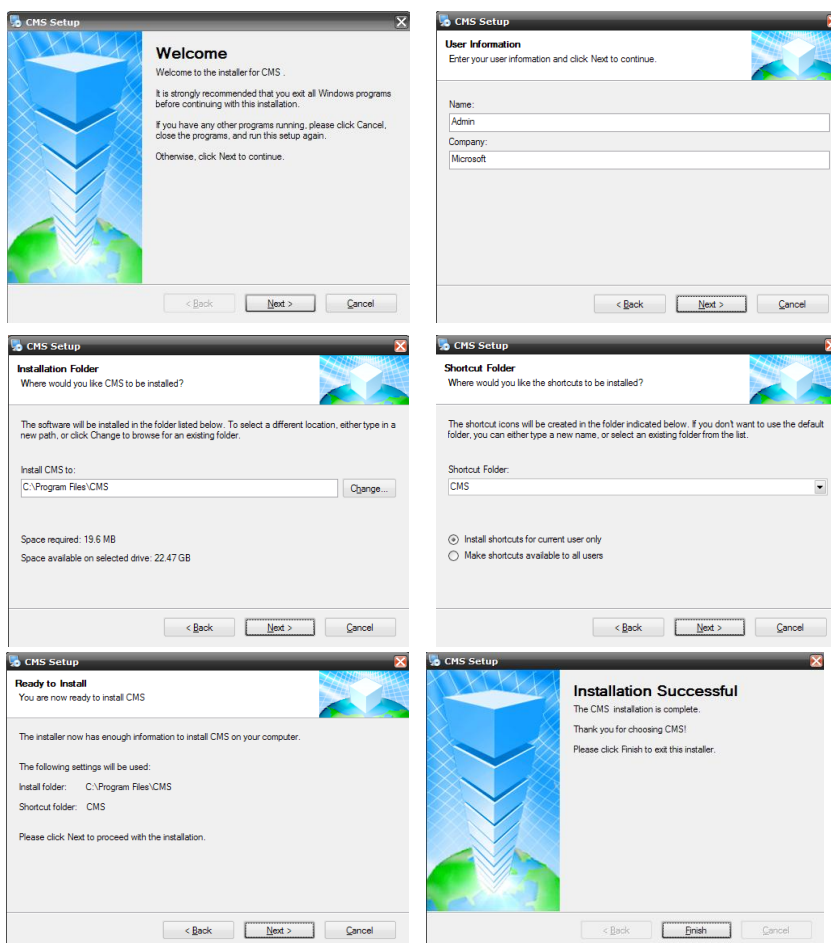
CMS Setup

Welcome

Welcome to the installer for CMS .

It is strongly recommended that you exit all Windows programs before continuing with this installation.

If you have any other programs running, please click Cancel, close the programs, and run this setup again.

Otherwise, click Next to continue.

< Back Next > Cancel

CMS Setup

User Information

Enter your user information and click Next to continue.

Name:

Admin

Company:

Microsoft

< Back Next > Cancel

CMS Setup

Installation Folder

Where would you like CMS to be installed?

The software will be installed in the folder listed below. To select a different location, either type in a new path, or click Change to browse for an existing folder.

Install CMS to:

C:\Program Files\CMS

Change...

Space required: 19.6 MB

Space available on selected drive: 22.47 GB

< Back Next > Cancel

CMS Setup

Shortcut Folder

Where would you like the shortcuts to be installed?

The shortcut icons will be created in the folder indicated below. If you don't want to use the default folder, you can either type a new name, or select an existing folder from the list.

Shortcut Folder:

CMS

Install shortcuts for current user only

Make shortcuts available to all users

< Back Next > Cancel

CMS Setup

Ready to Install

You are now ready to install CMS

The installer now has enough information to install CMS on your computer.

The following settings will be used:

Install folder: C:\Program Files\CMS

Shortcut folder: CMS

Please click Next to proceed with the installation.

< Back Next > Cancel

CMS Setup

Installation Successful

The CMS installation is complete.

Thank you for choosing CMS!

Please click Finish to exit this installer.

< Back Finish Cancel